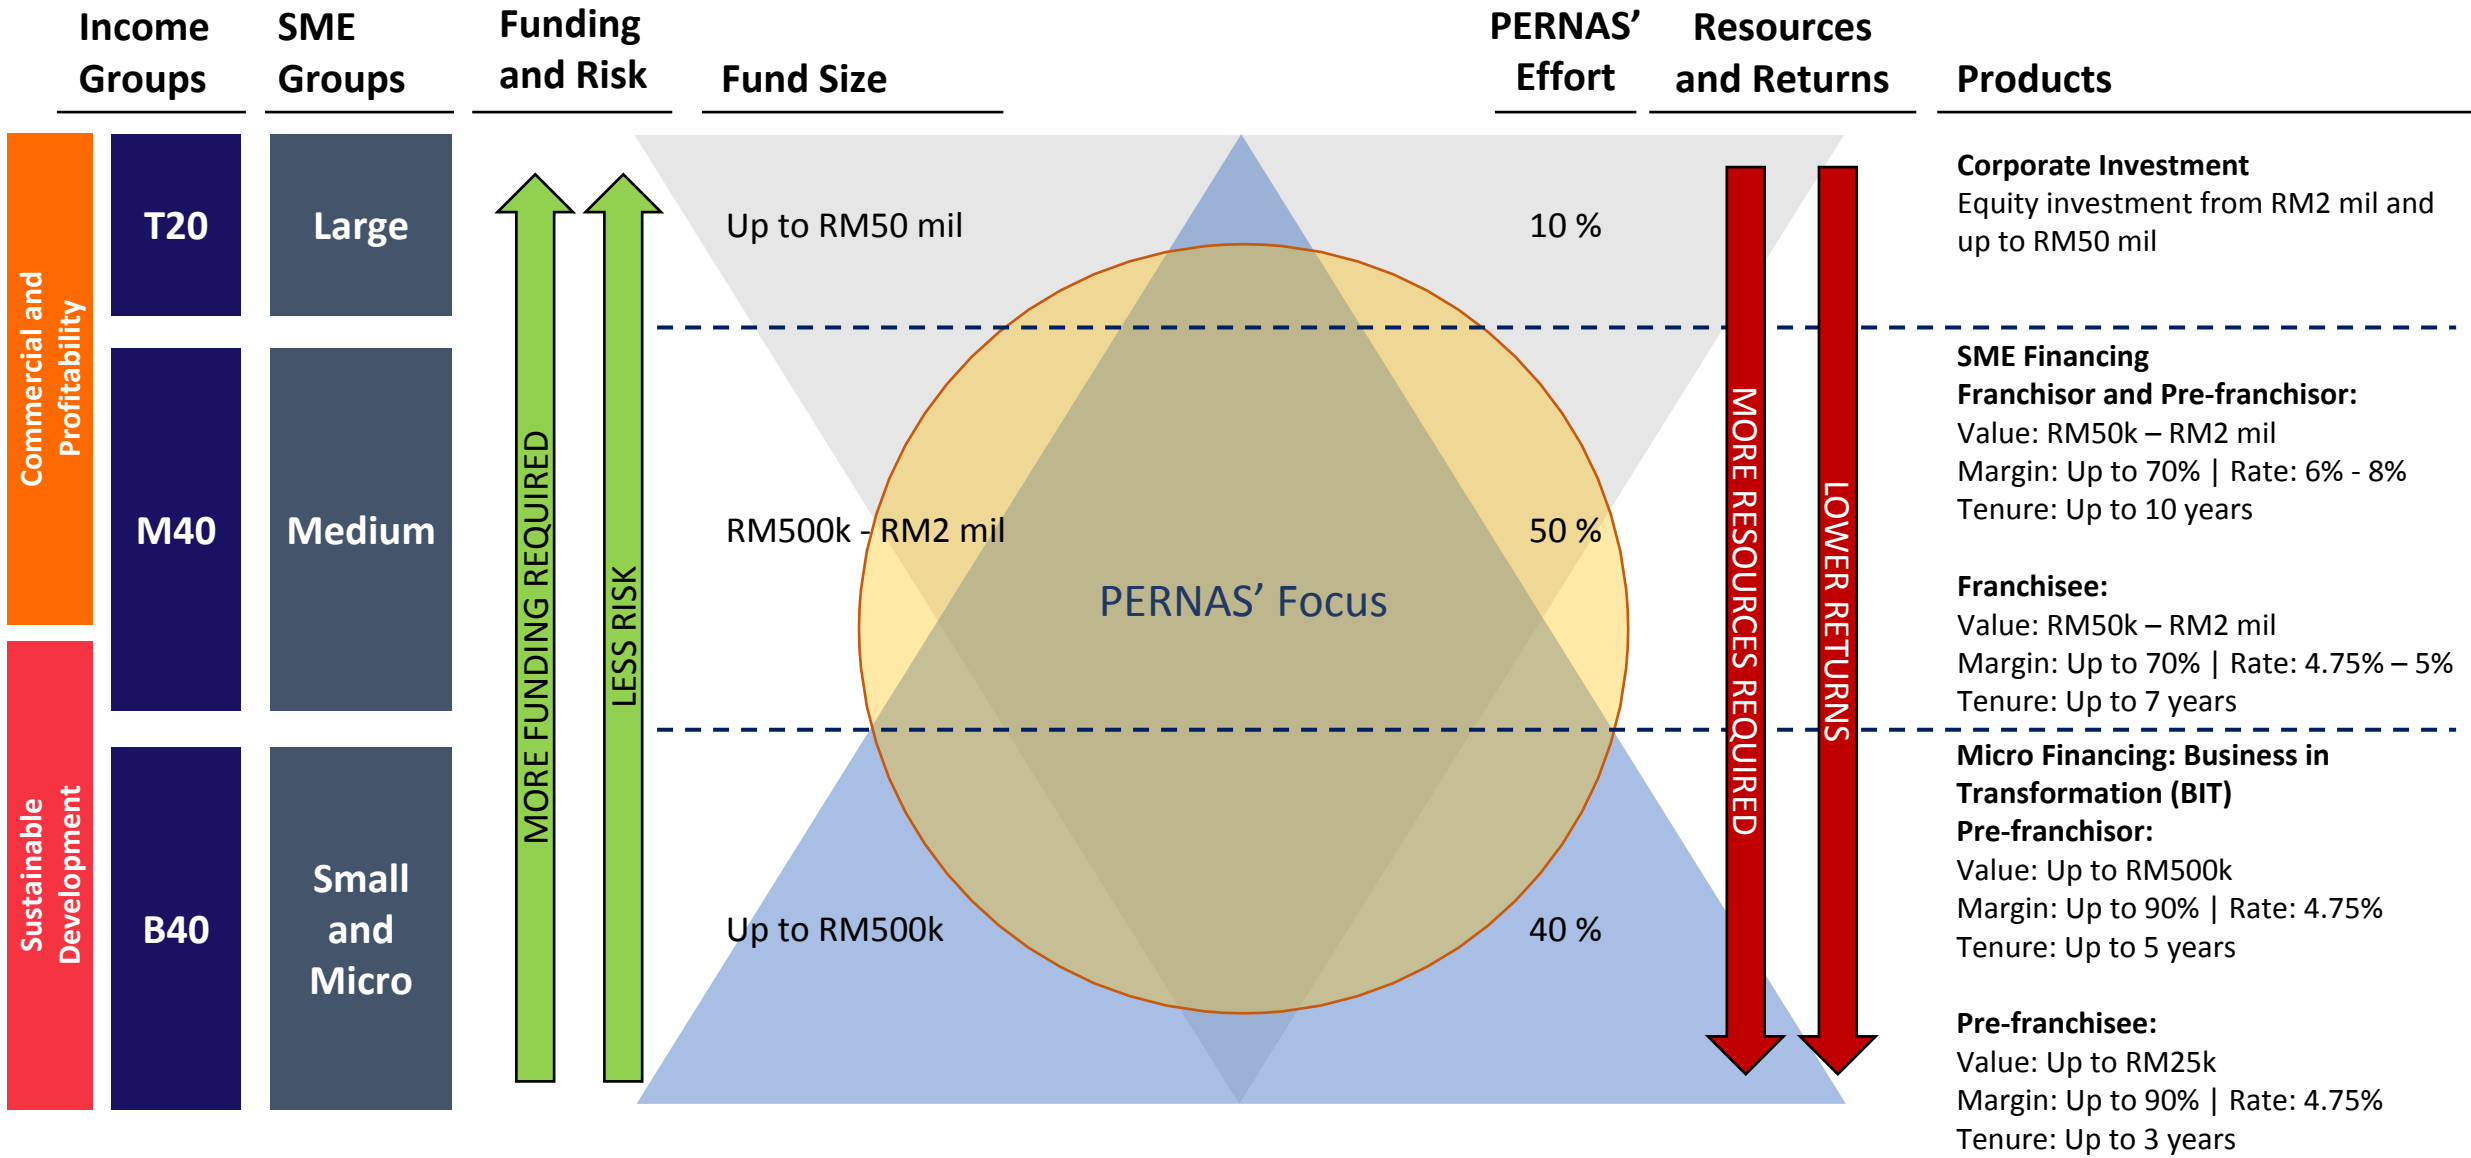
Income Groups

SME Groups

Funding and Risk

Fund Size

PERNAS' Effort

Resources and Returns

Products

Commercial and Profitability

Sustainable Development

T20

M40

B40

Large

Medium

Small and Micro

MORE FUNDING REQUIRED

LESS RISK

Up to RM50 mil

10 %

RM500k - RM2 mil

50 %

PERNAS' Focus

Up to RM500k

40 %

MORE RESOURCES REQUIRED

LOWER RETURNS

**Corporate Investment**
Equity investment from RM2 mil and up to RM50 mil

**SME Financing**
**Franchisor and Pre-franchisor:**
Value: RM50k – RM2 mil
Margin: Up to 70% | Rate: 6% - 8%
Tenure: Up to 10 years

**Franchisee:**
Value: RM50k – RM2 mil
Margin: Up to 70% | Rate: 4.75% – 5%
Tenure: Up to 7 years

**Micro Financing: Business in Transformation (BIT)**
**Pre-franchisor:**
Value: Up to RM500k
Margin: Up to 90% | Rate: 4.75%
Tenure: Up to 5 years

**Pre-franchisee:**
Value: Up to RM25k
Margin: Up to 90% | Rate: 4.75%
Tenure: Up to 3 years